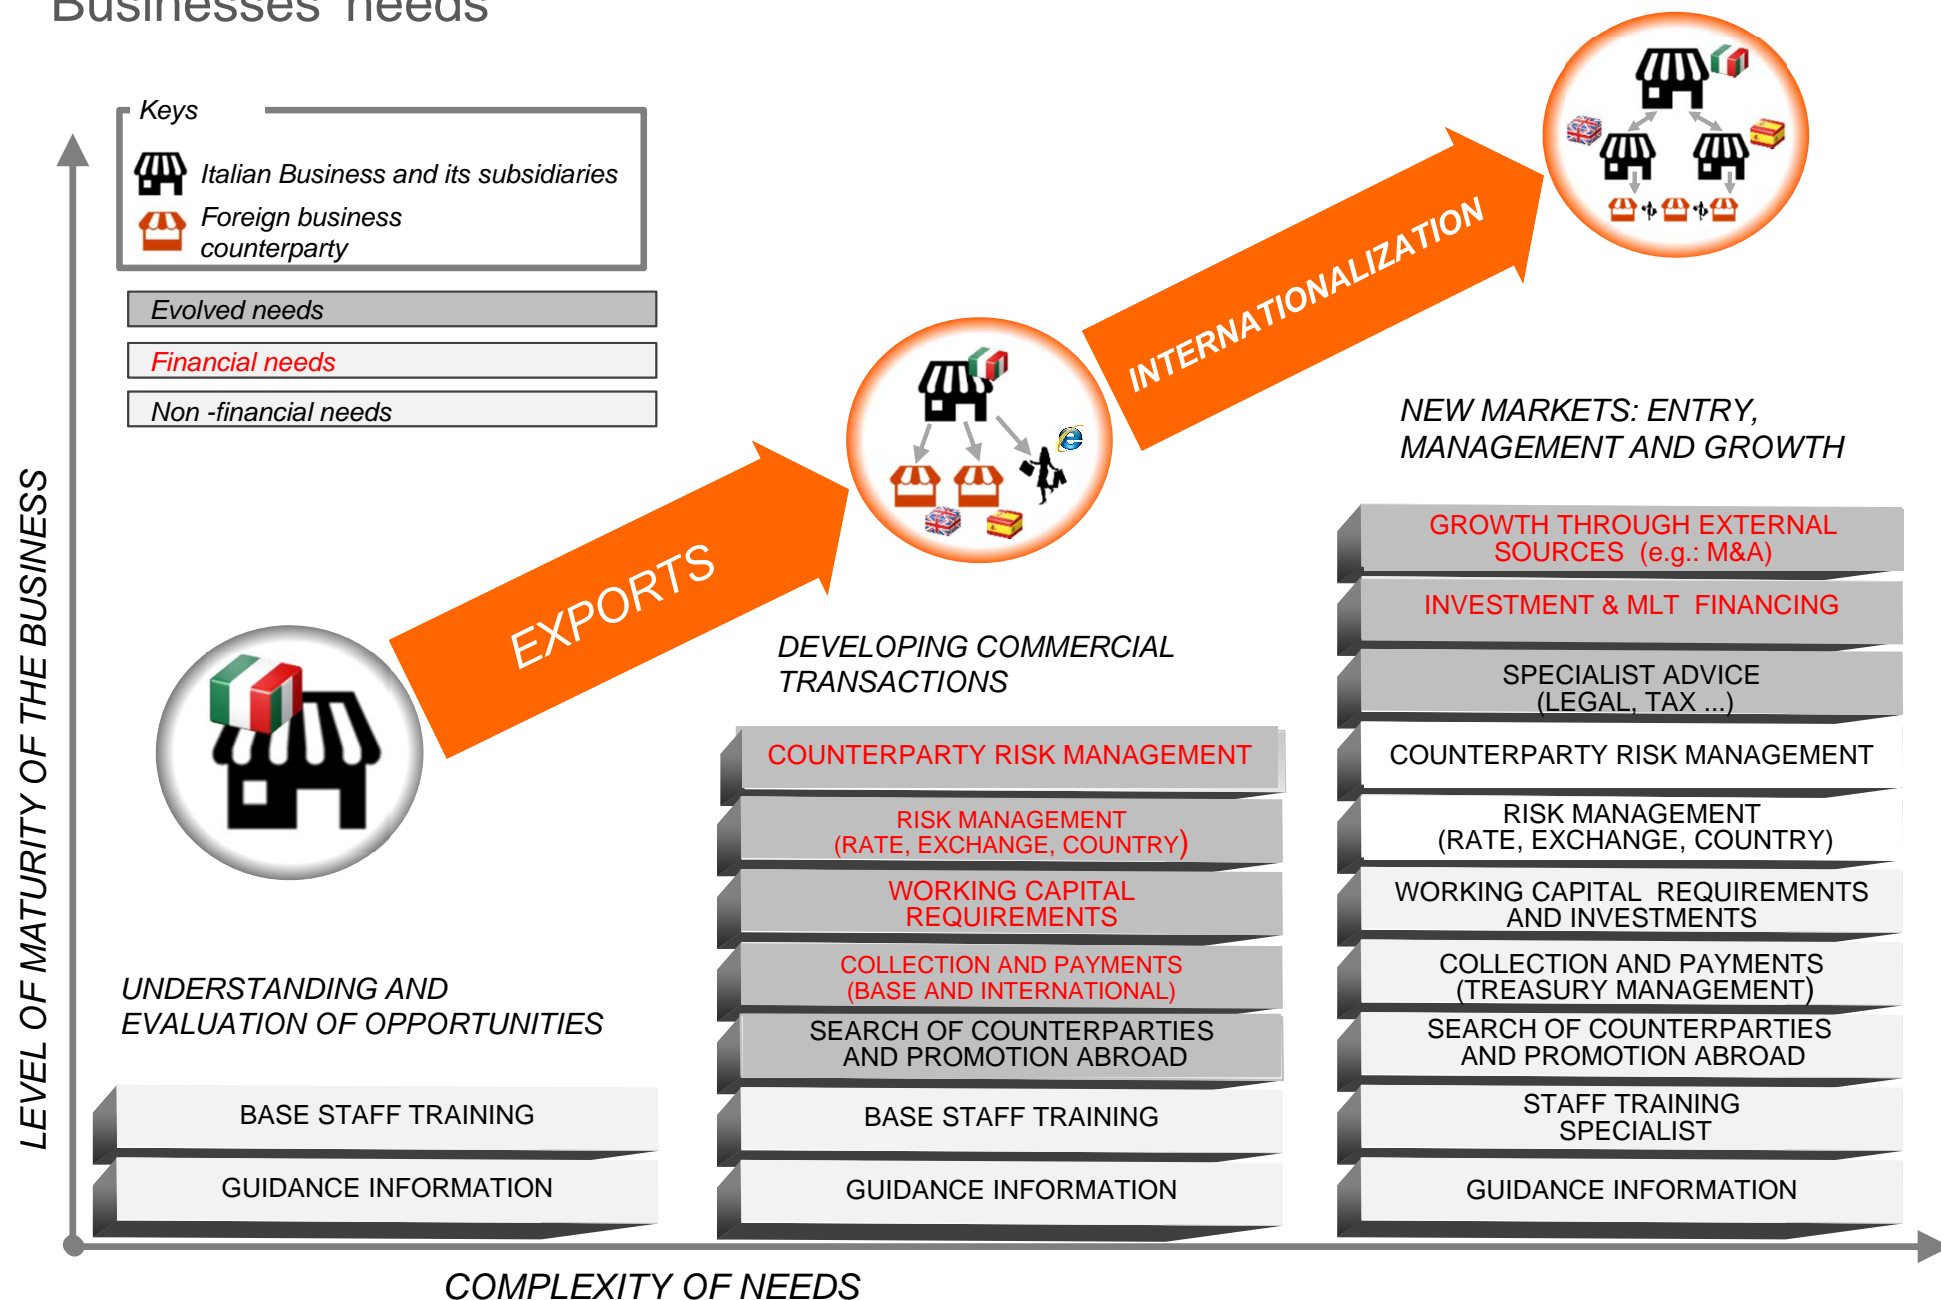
Businesses' needs

Keys

Italian Business and its subsidiaries

Foreign business counterparty

Evolved needs

Financial needs

Non -financial needs

LEVEL OF MATURITY OF THE BUSINESS

EXPORTS

INTERNATIONALIZATION

UNDERSTANDING AND EVALUATION OF OPPORTUNITIES

BASE STAFF TRAINING

GUIDANCE INFORMATION

DEVELOPING COMMERCIAL TRANSACTIONS

COUNTERPARTY RISK MANAGEMENT

RISK MANAGEMENT (RATE, EXCHANGE, COUNTRY)

WORKING CAPITAL REQUIREMENTS

COLLECTION AND PAYMENTS (BASE AND INTERNATIONAL)

SEARCH OF COUNTERPARTIES AND PROMOTION ABROAD

BASE STAFF TRAINING

GUIDANCE INFORMATION

NEW MARKETS: ENTRY, MANAGEMENT AND GROWTH

GROWTH THROUGH EXTERNAL SOURCES (e.g.: M&A)

INVESTMENT & MLT FINANCING

SPECIALIST ADVICE (LEGAL, TAX ...)

COUNTERPARTY RISK MANAGEMENT

RISK MANAGEMENT (RATE, EXCHANGE, COUNTRY)

WORKING CAPITAL REQUIREMENTS AND INVESTMENTS

COLLECTION AND PAYMENTS (TREASURY MANAGEMENT)

SEARCH OF COUNTERPARTIES AND PROMOTION ABROAD

STAFF TRAINING SPECIALIST

GUIDANCE INFORMATION

COMPLEXITY OF NEEDS